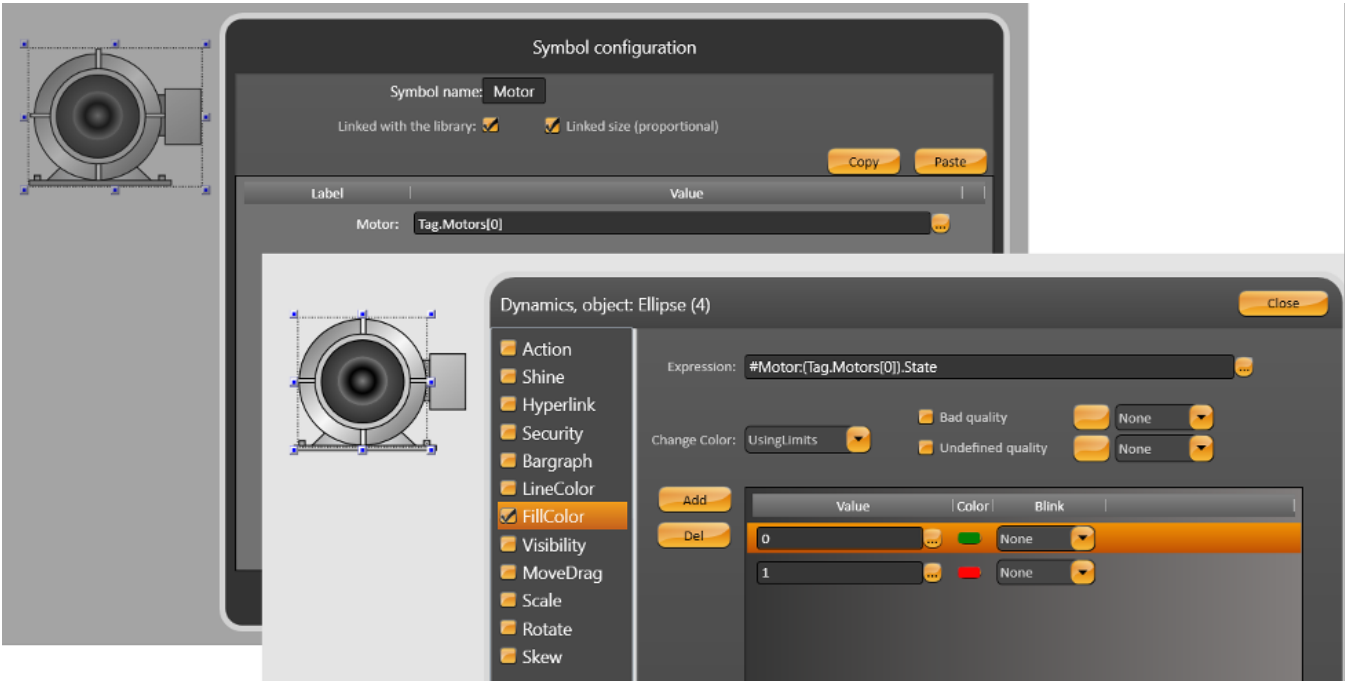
Symbol configuration

Symbol name: Motor

Linked with the library: Linked size (proportional)

Copy Paste

| Label | Value |
|---|---|
| Motor: | Tag.Motors[0] |

Dynamics, object: Ellipse (4)

Close

Action
Shine
Hyperlink
Security
Bargraph
LineColor
FillColor
Visibility
MoveDrag
Scale
Rotate
Skew

Expression: #Motor:(Tag.Motors[0]).State

Bad quality None

Change Color: UsingLimits

Undefined quality None

Add

Del

| Value | Color | Blink |
|---|---|---|
| 0 | | None |
| 1 | | None |